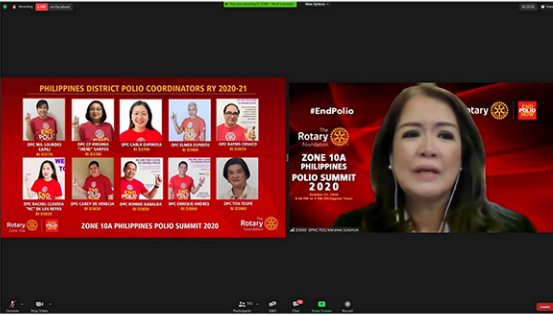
Recording LIVE on Facebook

You are viewing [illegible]'s screen View Options

PHILIPPINES DISTRICT POLIO COORDINATORS RY 2020-21

DPC MA. LOURDES CAPILI RI 3770

DPC CP VIRGINIA "IRENE" SANTOS RI 3780

DPC CARLA ESPINOSA RI 3790

DPC ELMER ESPIRITU RI 3800

DPC RAYMS COSACO RI 3810

DPC RACHEL CLARINA "RC" DE LOS REYES RI 3820

DPC CAREY DE HENECIA RI 3830

DPC ROMEO GABALDA RI 3850

DPC ENRIQUE AMENES RI 3860

DPC TITA TEOPE RI 3870

Rotary Zone 10A

ZONE 10A PHILIPPINES POLIO SUMMIT 2020

The Rotary Foundation

#EndPolio

The Rotary Foundation

ZONE 10A PHILIPPINES POLIO SUMMIT 2020

Rotary

END POLIO NOW

Unmute Stop Video Participants Q&A Chat Share Screen Record Leave